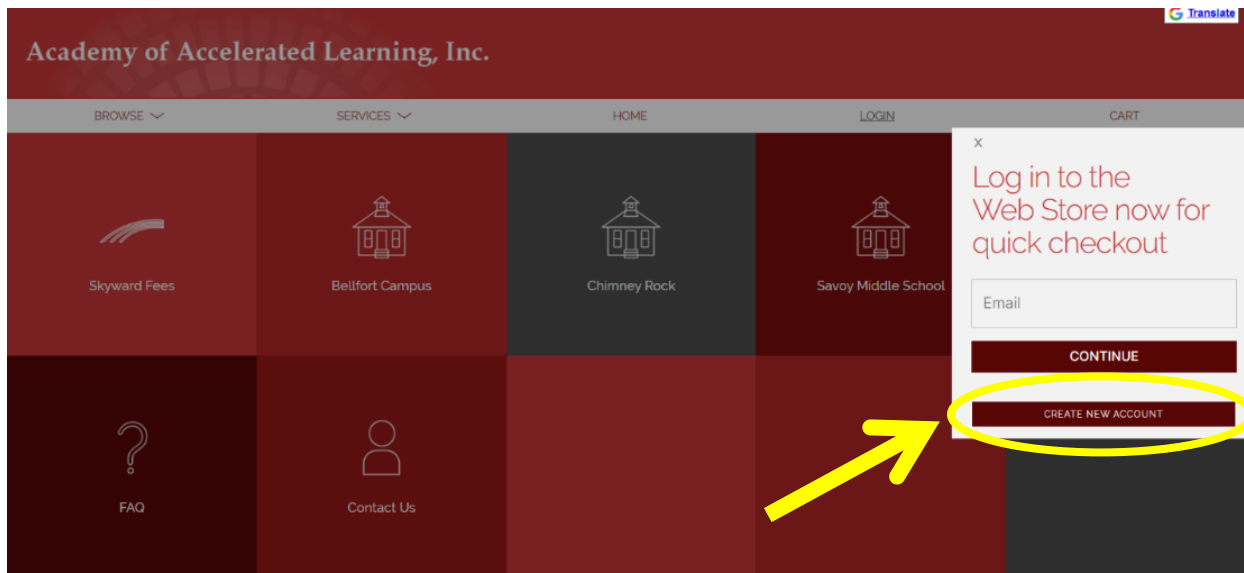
Translate

Academy of Accelerated Learning, Inc.

BROWSE SERVICES HOME LOGIN CART

Skyward Fees

Bellfort Campus

Chimney Rock

Savoy Middle School

FAQ

Contact Us

x

Log in to the Web Store now for quick checkout

Email

CONTINUE

CREATE NEW ACCOUNT